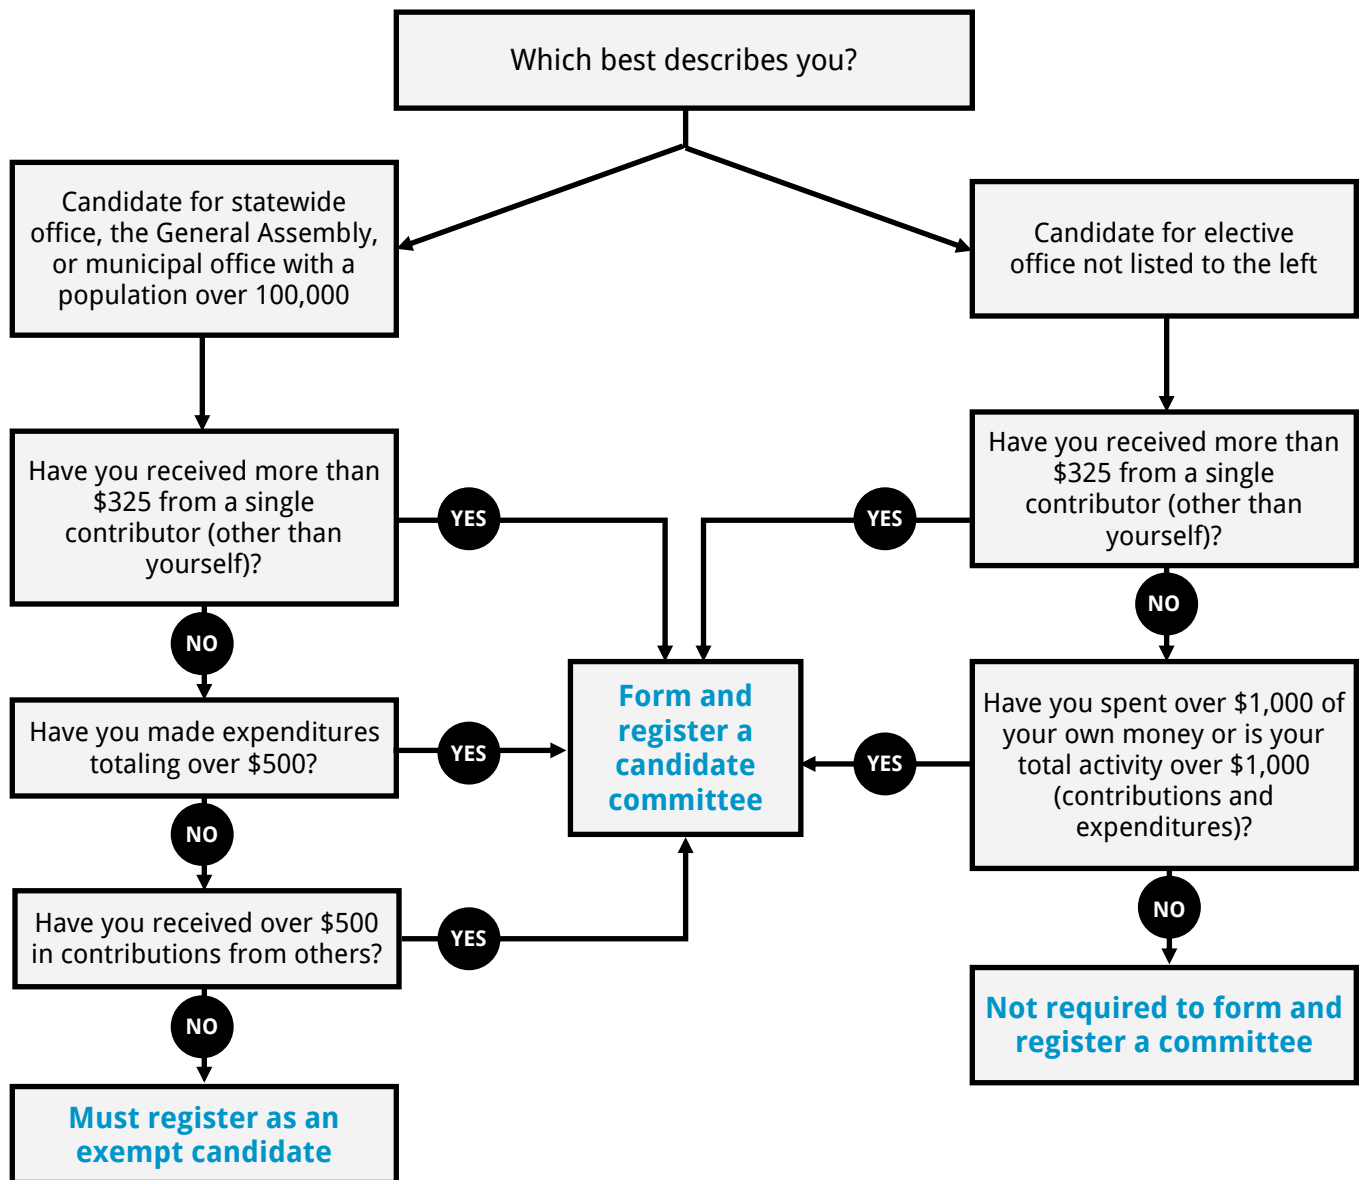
Which best describes you?

Candidate for statewide office, the General Assembly, or municipal office with a population over 100,000

Candidate for elective office not listed to the left

Have you received more than $325 from a single contributor (other than yourself)?

YES

YES

Have you received more than $325 from a single contributor (other than yourself)?

NO

NO

Have you made expenditures totaling over $500?

YES

Form and register a candidate committee

YES

Have you spent over $1,000 of your own money or is your total activity over $1,000 (contributions and expenditures)?

NO

Have you received over $500 in contributions from others?

YES

NO

Not required to form and register a committee

NO

Must register as an exempt candidate